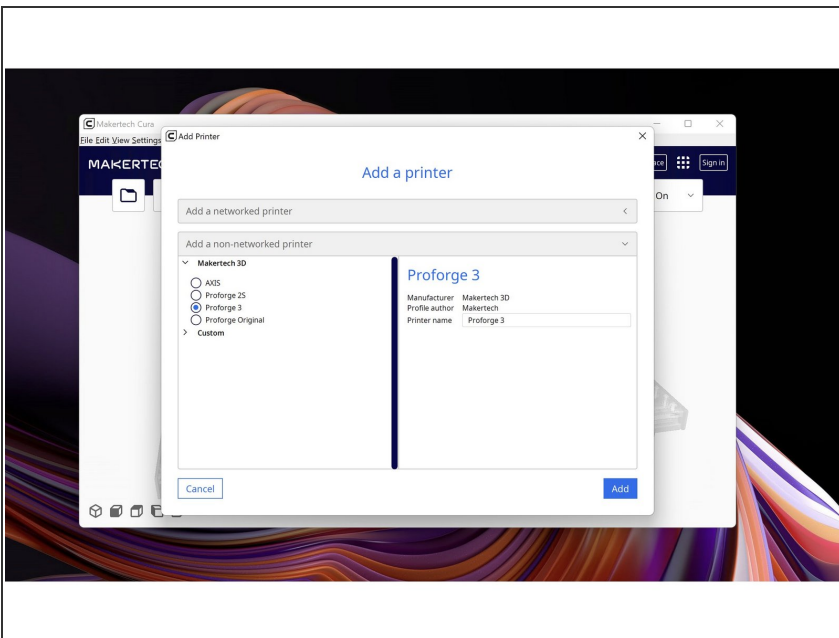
Makertech Cura
File Edit View Settings
MAKERTEC
ace
Sign in
On

Add Printer

Add a printer

Add a networked printer

Add a non-networked printer

Makertech 3D
AXIS
Proforge 2S
Proforge 3
Proforge Original
Custom

Proforge 3

Manufacturer Makertech 3D
Profile author Makertech
Printer name Proforge 3

Cancel

Add